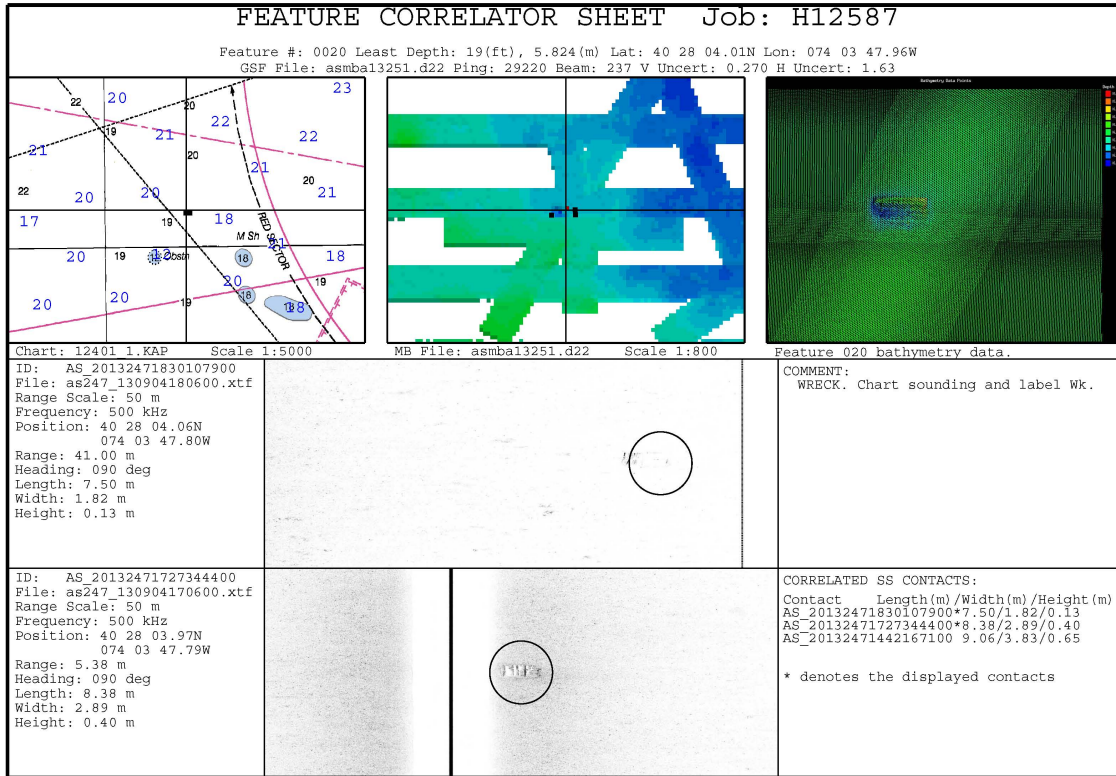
FEATURE CORRELATOR SHEET Job: H12587

Feature #: 0020 Least Depth: 19(ft), 5.824(m) Lat: 40 28 04.01N Lon: 074 03 47.96W
GSF File: asmba13251.d22 Ping: 29220 Beam: 237 V Uncert: 0.270 H Uncert: 1.63

23 22 20 20 22 22 19 21 21 20 21 22 20 21 20 20 17 19 18 RED SECTOR M Sh 21 20 19 12 Obstn 18 18 20 20 18 19 20 19 18 18

Bathymetry Data Points
Depth

Chart: 12401_1.KAP Scale 1:5000
MB File: asmba13251.d22 Scale 1:800
Feature 020 bathymetry data.

ID: AS_20132471830107900
File: as247_130904180600.xtf
Range Scale: 50 m
Frequency: 500 kHz
Position: 40 28 04.06N
074 03 47.80W
Range: 41.00 m
Heading: 090 deg
Length: 7.50 m
Width: 1.82 m
Height: 0.13 m

COMMENT:
WRECK. Chart sounding and label Wk.

ID: AS_20132471727344400
File: as247_130904170600.xtf
Range Scale: 50 m
Frequency: 500 kHz
Position: 40 28 03.97N
074 03 47.79W
Range: 5.38 m
Heading: 090 deg
Length: 8.38 m
Width: 2.89 m
Height: 0.40 m

CORRELATED SS CONTACTS:

| Contact | Length(m)/Width(m)/Height(m) |
|---|---|
| AS_20132471830107900* | 7.50/1.82/0.13 |
| AS_20132471727344400* | 8.38/2.89/0.40 |
| AS_20132471442167100 | 9.06/3.83/0.65 |

* denotes the displayed contacts